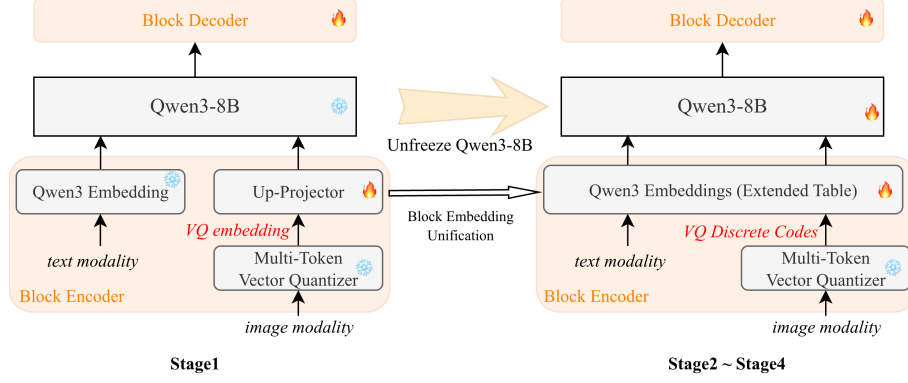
Block Decoder

Qwen3-8B

Qwen3 Embedding

Up-Projector

VQ embedding

text modality

Multi-Token Vector Quantizer

Block Encoder

image modality

Stage1

Unfreeze Qwen3-8B

Block Embedding Unification

Block Decoder

Qwen3-8B

Qwen3 Embeddings (Extended Table)

VQ Discrete Codes

text modality

Multi-Token Vector Quantizer

Block Encoder

image modality

Stage2 ~ Stage4